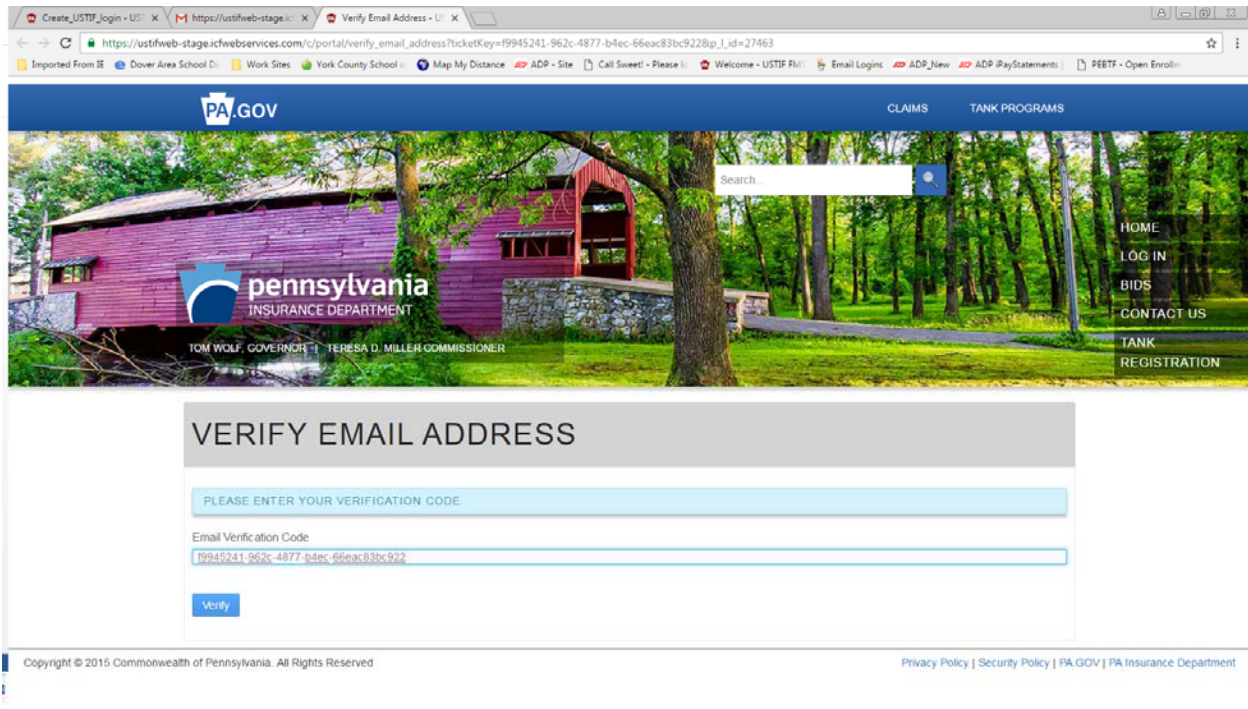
Create_USTIF_login - UST ×
https://ustifweb-stage.ic ×
Verify Email Address - U: ×

https://ustifweb-stage.icfwebservices.com/c/portal/verify_email_address?ticketKey=f9945241-962c-4877-b4ec-66eac83bc922&p_l_id=27463

Imported From IE | Dover Area School Di | Work Sites | York County School o | Map My Distance | ADP - Site | Call Sweet! - Please lo | Welcome - USTIF FMI | Email Logins | ADP_New | ADP iPayStatements | PEBTF - Open Enrollm

PA.GOV

CLAIMS
TANK PROGRAMS

Search...

HOME
LOG IN
BIDS
CONTACT US
TANK REGISTRATION

pennsylvania
INSURANCE DEPARTMENT

TOM WOLF, GOVERNOR | TERESA D. MILLER COMMISSIONER

VERIFY EMAIL ADDRESS

PLEASE ENTER YOUR VERIFICATION CODE.

Email Verification Code
f9945241-962c-4877-b4ec-66eac83bc922

Verify

Copyright © 2015 Commonwealth of Pennsylvania. All Rights Reserved

Privacy Policy | Security Policy | PA.GOV | PA Insurance Department